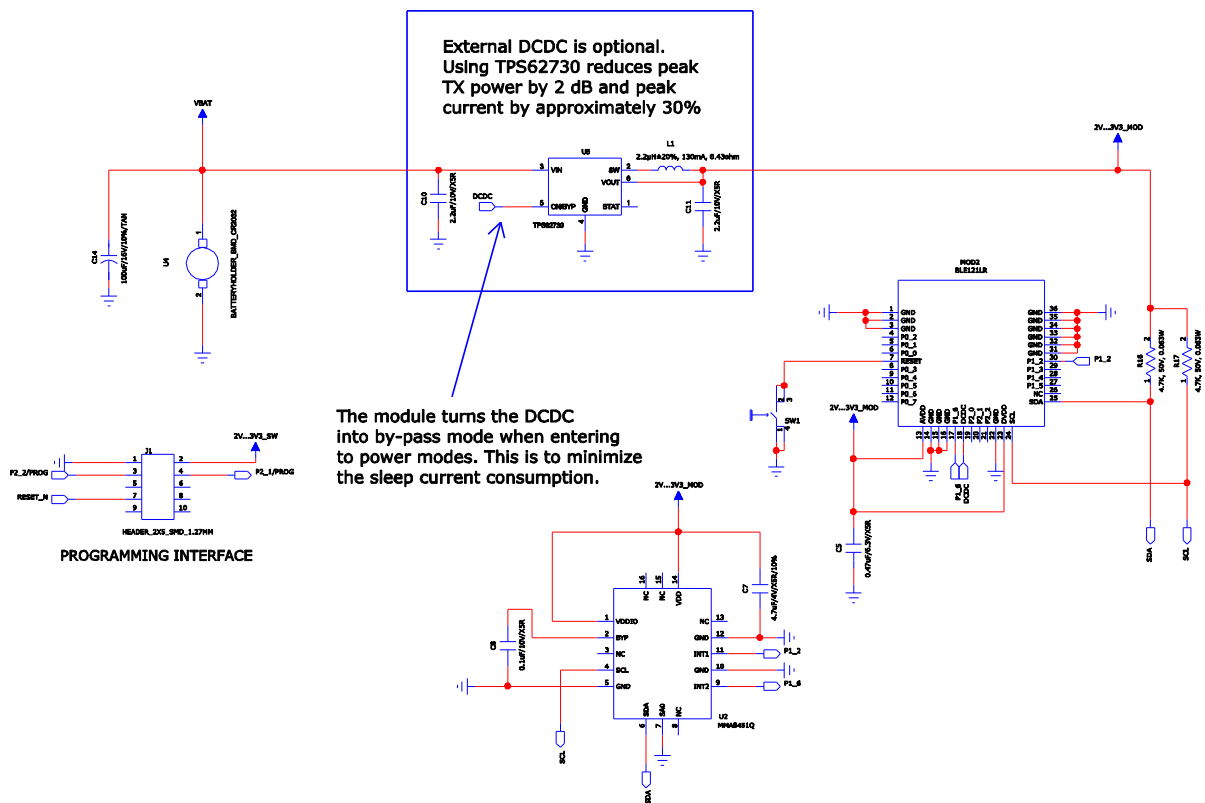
External DCDC is optional.
Using TPS62730 reduces peak TX power by 2 dB and peak current by approximately 30%

VBAT

2V...3V3_MOD

C14 100uF/16V/10%/TAN

U4

BATTERYHOLDER_SMD_CR2032

C10 2.2uF/10V/X5R

DCDC

U5

3 VIN
5 ONBYP
GND 4
2 SW
6 VOUT
1 STAT

TPS62730

L1
2.2uH±20%, 130mA, 0.43ohm

C11 2.2uF/10V/X5R

MOD2
BLE121LR

1 GND
2 GND
3 GND
4 P0_2
5 P0_1
6 P0_0
7 RESET
8 P0_3
9 P0_4
10 P0_5
11 P0_6
12 P0_7

36 GND
35 GND
34 GND
33 GND
32 GND
31 GND
30 P1_2
29 P1_3
28 P1_4
27 P1_5
26 NC
25 SDA

13 AVDD
14 GND
15 GND
16 GND
17 P1_6
18 DCDC
19 P1_1
20 P1_0
21 GND
22 DVDD
23 SCL

P1_2

P1_6
DCDC

R16 4.7K, 50V, 0.063W
R17 4.7K, 50V, 0.063W

SW1

2V...3V3_MOD

C5 0.47uF/6.3V/X5R

SDA
SCL

The module turns the DCDC into by-pass mode when entering to power modes. This is to minimize the sleep current consumption.

2V...3V3_SW

J1
P2_2/PROG
RESET_N
P2_1/PROG
1 2
3 4
5 6
7 8
9 10

HEADER_2X5_SMD_1.27MM

PROGRAMMING INTERFACE

2V...3V3_MOD

C7 4.7uF/4V/X5R/10%

C8 0.1uF/10V/X5R

16 NC
15 NC
14 VDD

1 VDDIO
2 BYP
3 NC
4 SCL
5 GND

13 NC
12 GND
11 INT1
10 GND
9 INT2

6 SDA
7 SA0
8 NC

U2
MMA8451Q

P1_2
P1_6

SCL
SDA